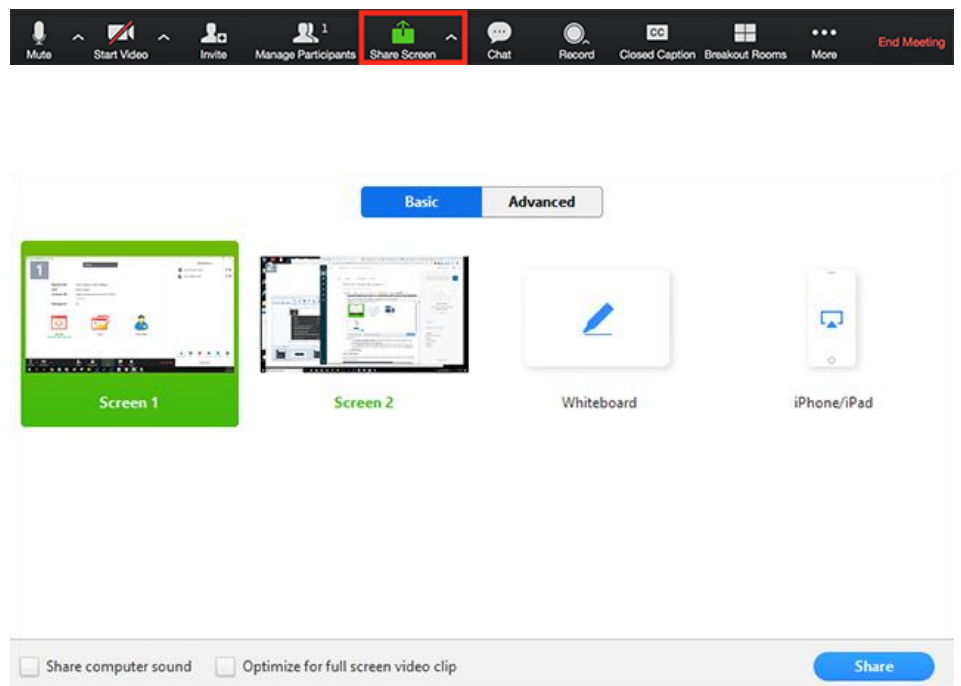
Mute Start Video Invite 1 Manage Participants Share Screen Chat Record CC Closed Caption Breakout Rooms More End Meeting

Basic Advanced

1 2

Screen 1 Screen 2 Whiteboard iPhone/iPad

Share computer sound Optimize for full screen video clip Share